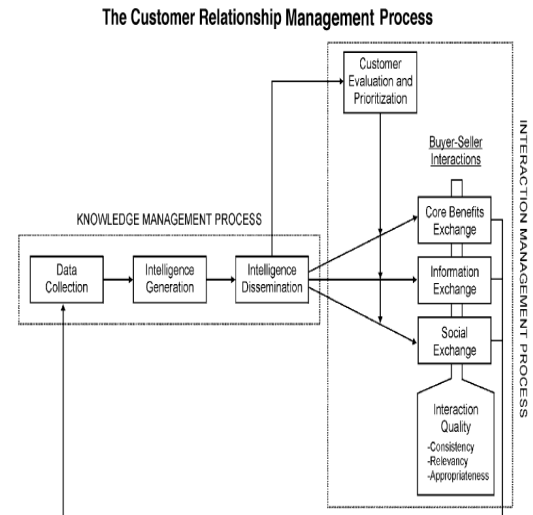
The Customer Relationship Management Process

Customer Evaluation and Prioritization

Buyer-Seller Interactions

KNOWLEDGE MANAGEMENT PROCESS

Data Collection

Intelligence Generation

Intelligence Dissemination

Core Benefits Exchange

Information Exchange

Social Exchange

Interaction Quality
-Consistency
-Relevancy
-Appropriateness

INTERACTION MANAGEMENT PROCESS